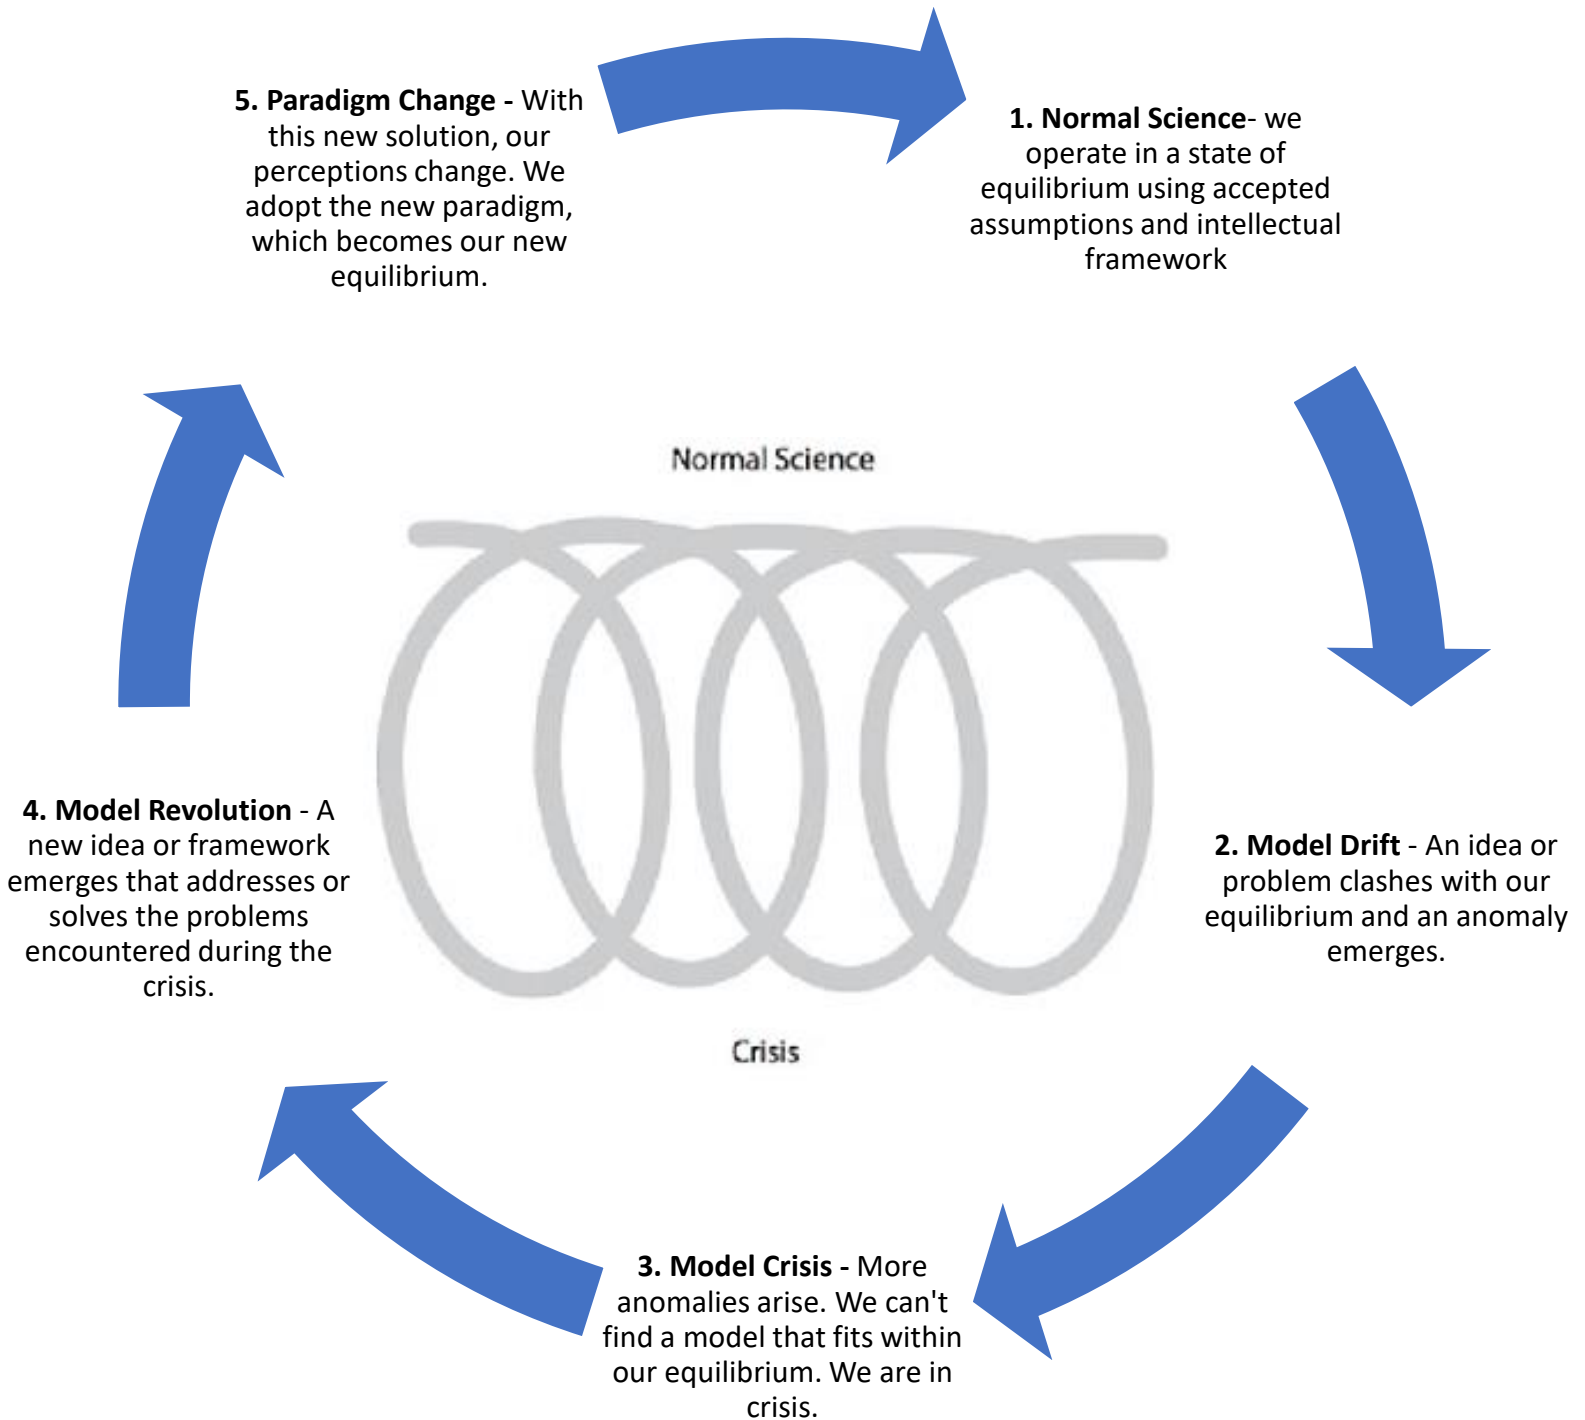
5. Paradigm Change - With this new solution, our perceptions change. We adopt the new paradigm, which becomes our new equilibrium.

1. Normal Science- we operate in a state of equilibrium using accepted assumptions and intellectual framework

Normal Science

Crisis

4. Model Revolution - A new idea or framework emerges that addresses or solves the problems encountered during the crisis.

2. Model Drift - An idea or problem clashes with our equilibrium and an anomaly emerges.

3. Model Crisis - More anomalies arise. We can't find a model that fits within our equilibrium. We are in crisis.